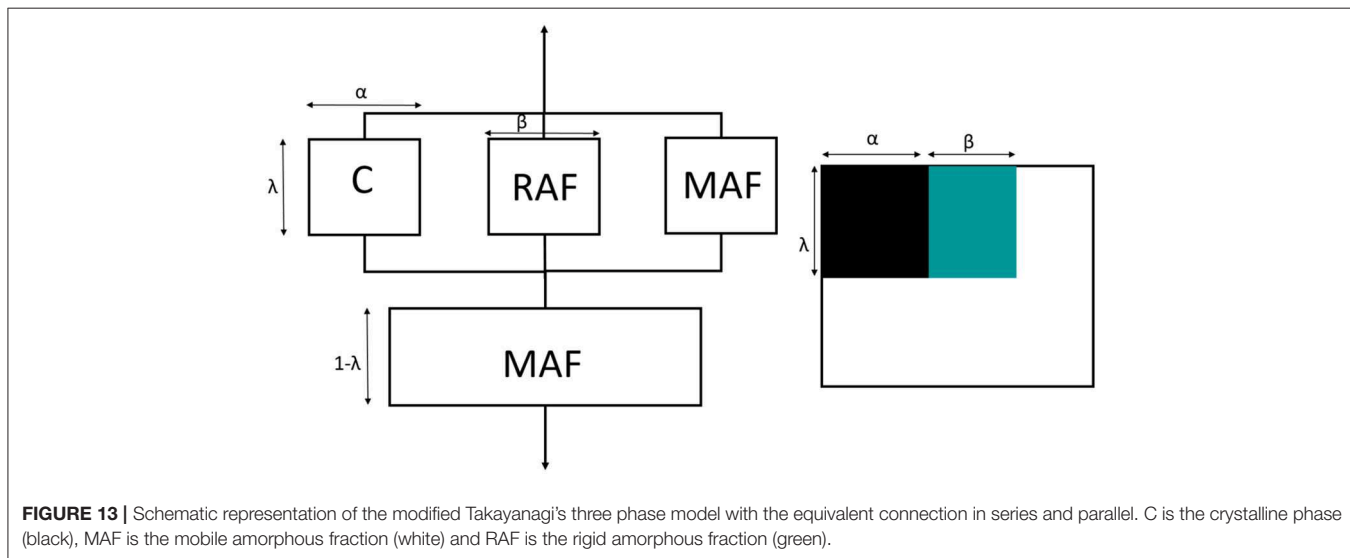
α

β

λ

C

RAF

MAF

1-λ

MAF

α

β

λ

**FIGURE 13 |** Schematic representation of the modified Takayanagi's three phase model with the equivalent connection in series and parallel. C is the crystalline phase (black), MAF is the mobile amorphous fraction (white) and RAF is the rigid amorphous fraction (green).